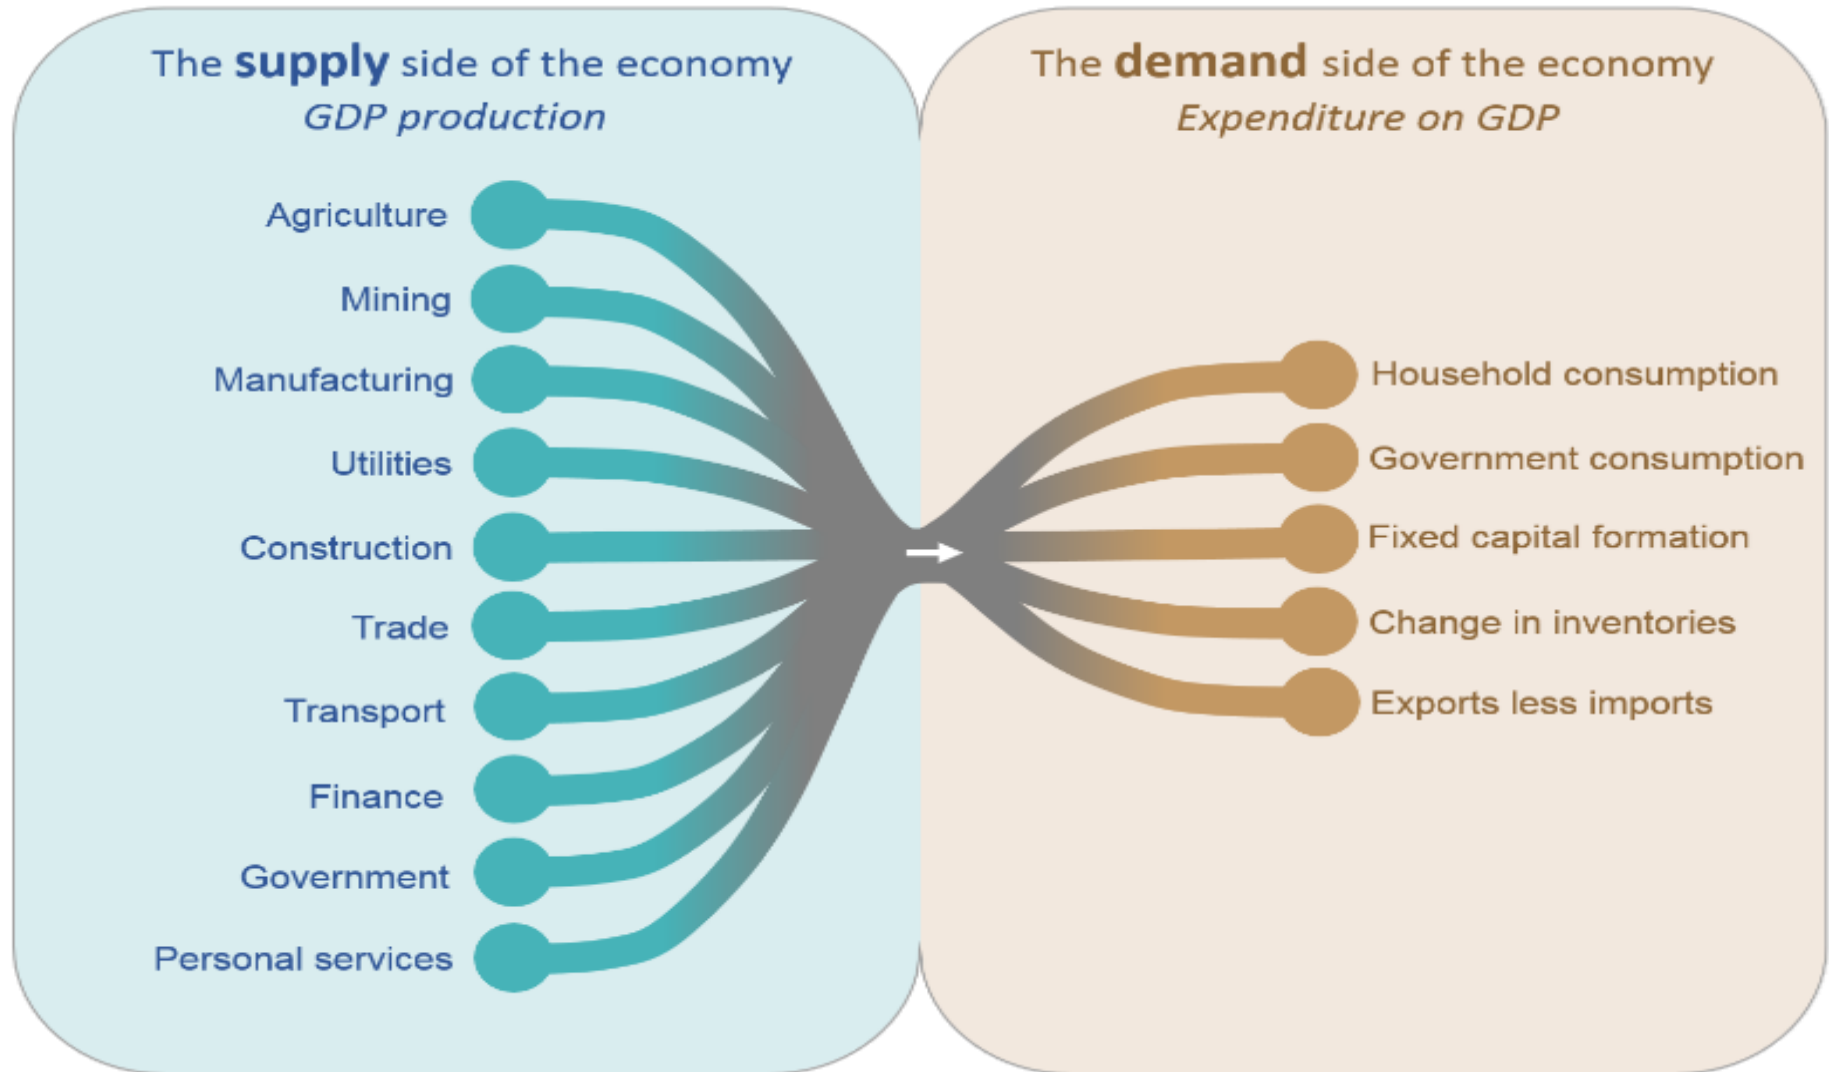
The **supply** side of the economy
*GDP production*

Agriculture
Mining
Manufacturing
Utilities
Construction
Trade
Transport
Finance
Government
Personal services

The **demand** side of the economy
*Expenditure on GDP*

Household consumption
Government consumption
Fixed capital formation
Change in inventories
Exports less imports